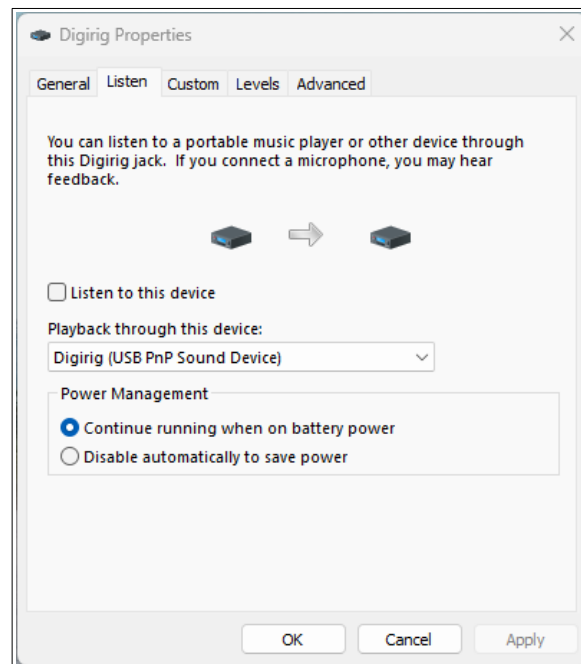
Digirig Properties

General Listen Custom Levels Advanced

You can listen to a portable music player or other device through this Digirig jack. If you connect a microphone, you may hear feedback.

Listen to this device

Playback through this device:

Digirig (USB PnP Sound Device)

Power Management

Continue running when on battery power

Disable automatically to save power

OK Cancel Apply